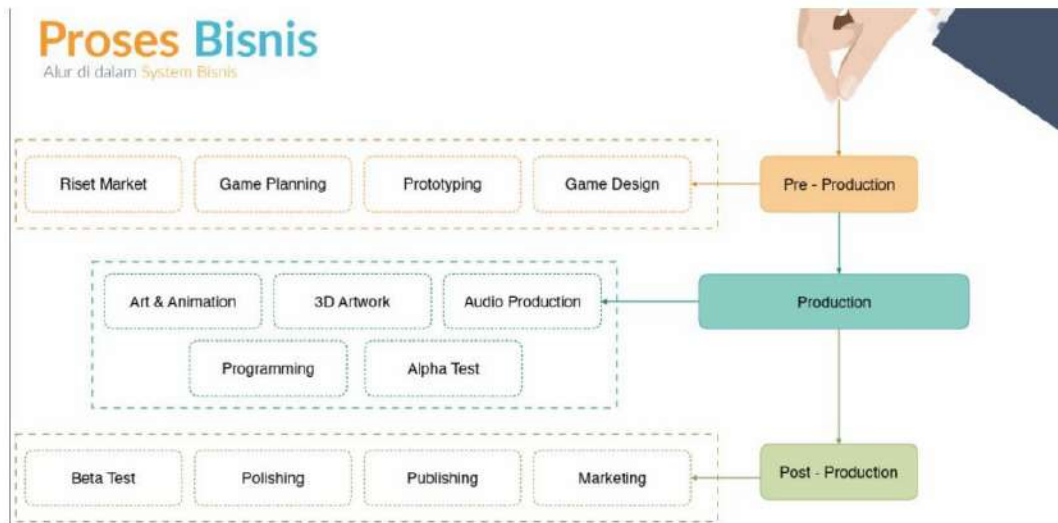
Proses Bisnis
Alur di dalam System Bisnis

Riset Market
Game Planning
Prototyping
Game Design
Pre - Production

Art & Animation
3D Artwork
Audio Production
Programming
Alpha Test
Production

Beta Test
Polishing
Publishing
Marketing
Post - Production